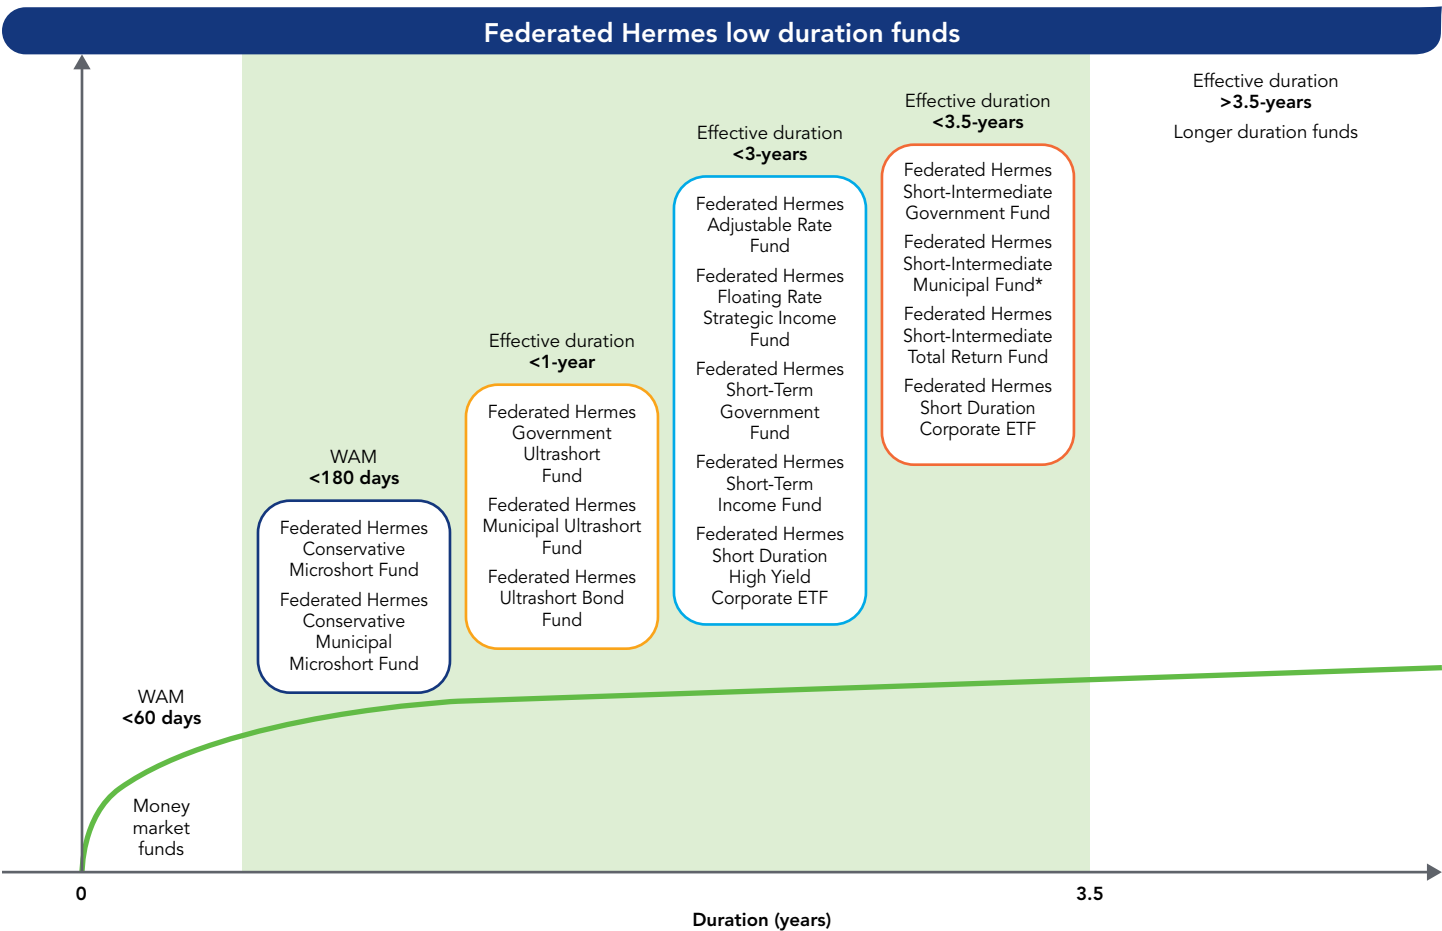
Federated Hermes low duration funds

Effective duration
>3.5-years

Longer duration funds

Effective duration
<3.5-years

Federated Hermes Short-Intermediate Government Fund

Federated Hermes Short-Intermediate Municipal Fund*

Federated Hermes Short-Intermediate Total Return Fund

Federated Hermes Short Duration Corporate ETF

Effective duration
<3-years

Federated Hermes Adjustable Rate Fund

Federated Hermes Floating Rate Strategic Income Fund

Federated Hermes Short-Term Government Fund

Federated Hermes Short-Term Income Fund

Federated Hermes Short Duration High Yield Corporate ETF

Effective duration
<1-year

Federated Hermes Government Ultrashort Fund

Federated Hermes Municipal Ultrashort Fund

Federated Hermes Ultrashort Bond Fund

WAM
<180 days

Federated Hermes Conservative Microshort Fund

Federated Hermes Conservative Municipal Microshort Fund

WAM
<60 days

Money market funds

0

3.5

Duration (years)